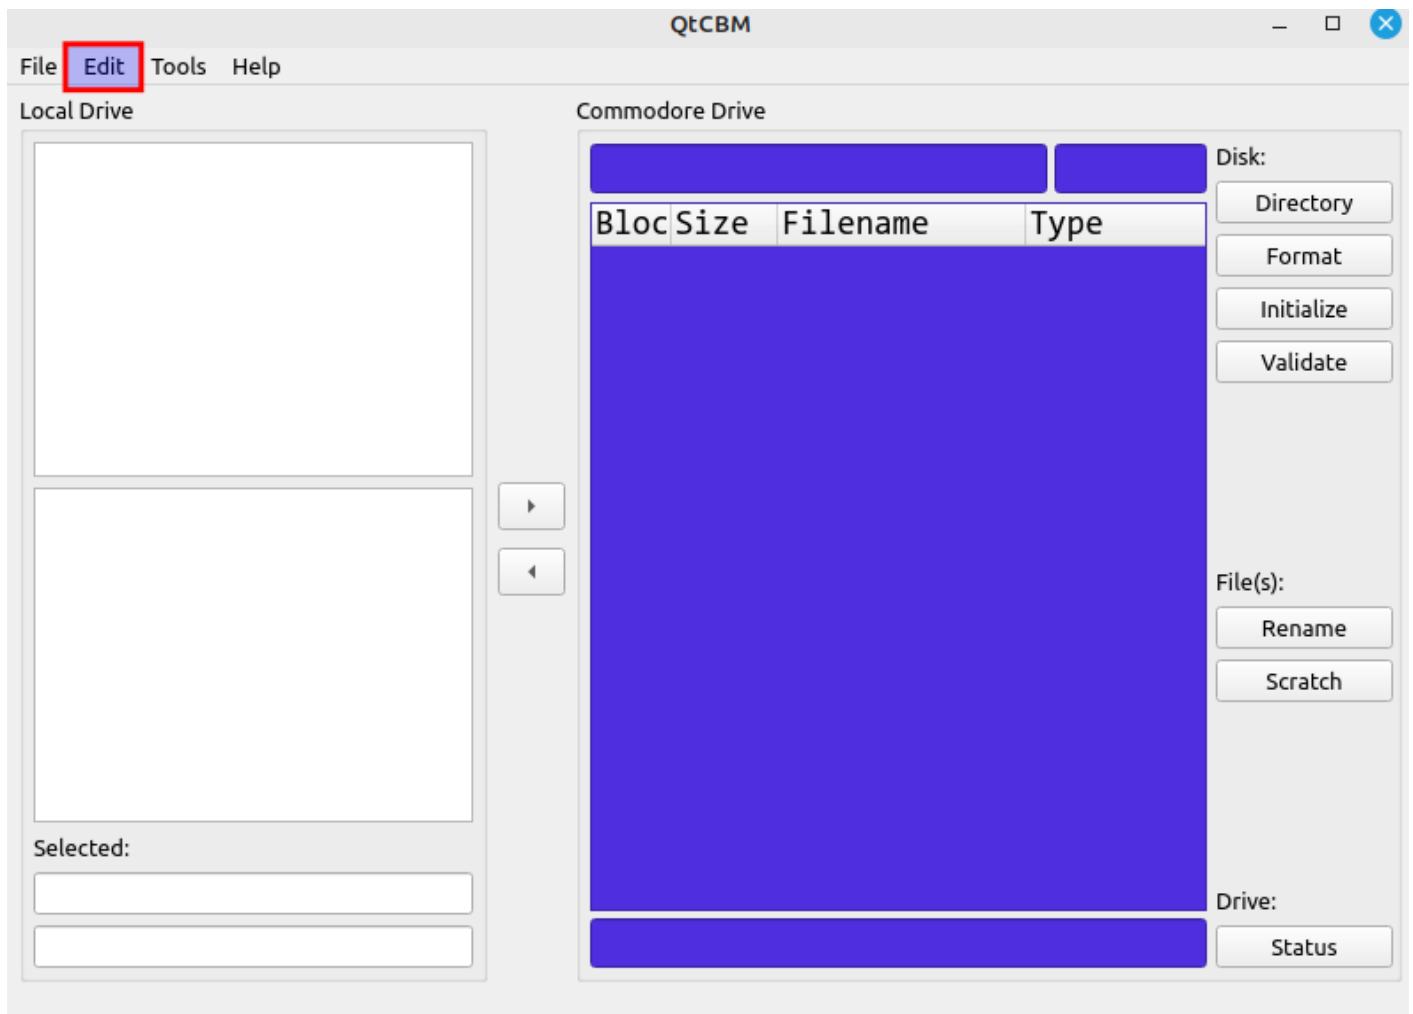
QtCBM

File Edit Tools Help

Local Drive

Selected:

Commodore Drive

| Bloc | Size | Filename | Type |
|---|---|---|---|

Disk:
Directory
Format
Initialize
Validate

File(s):
Rename
Scratch

Drive:
Status